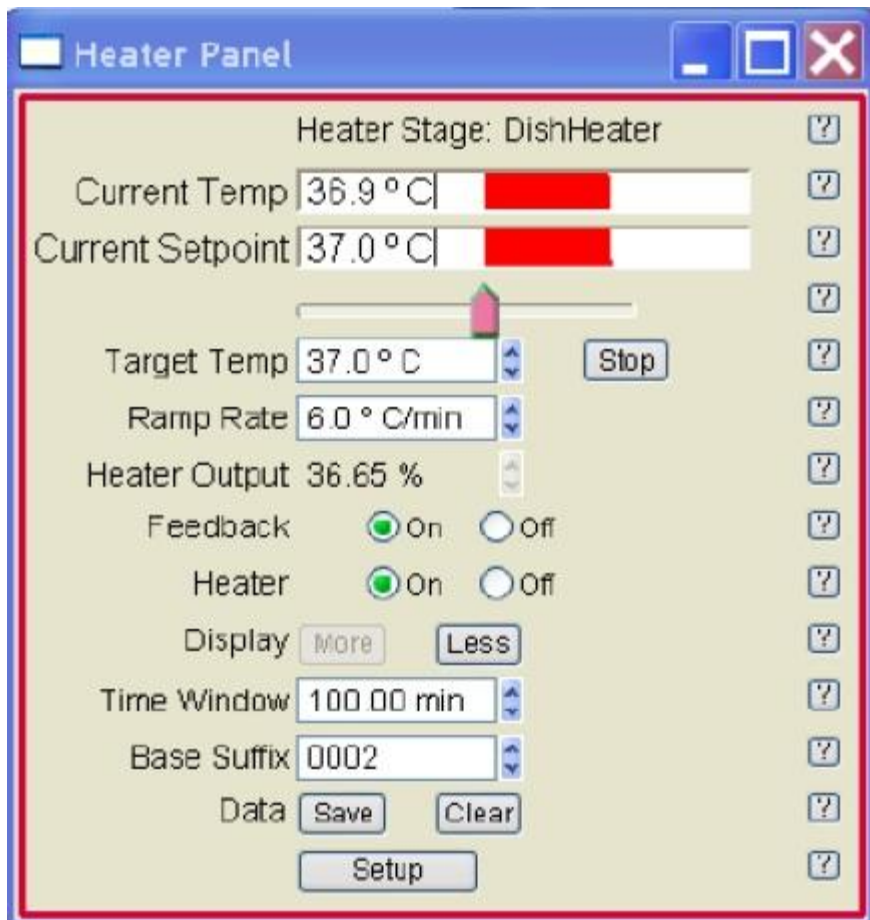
Heater Panel

Heater Stage: DishHeater ?

Current Temp 36.9 ° C ?

Current Setpoint 37.0 ° C ?

?

Target Temp 37.0 ° C Stop ?

Ramp Rate 6.0 ° C/min ?

Heater Output 36.65 % ?

Feedback On Off ?

Heater On Off ?

Display More Less ?

Time Window 100.00 min ?

Base Suffix 0002 ?

Data Save Clear ?

Setup ?